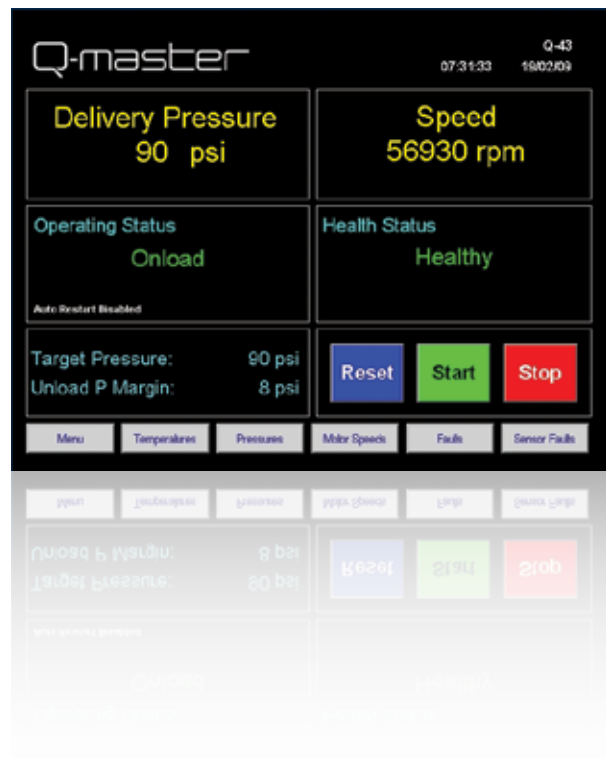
Q-master

Q-43
07:31:33 19/02/09

Delivery Pressure
90 psi

Speed
56930 rpm

Operating Status
Onload

Auto Restart Disabled

Health Status
Healthy

Target Pressure: 90 psi
Unload P Margin: 8 psi

Reset
Start
Stop

Menu
Temperatures
Pressures
Motor Speeds
Faults
Sensor Faults